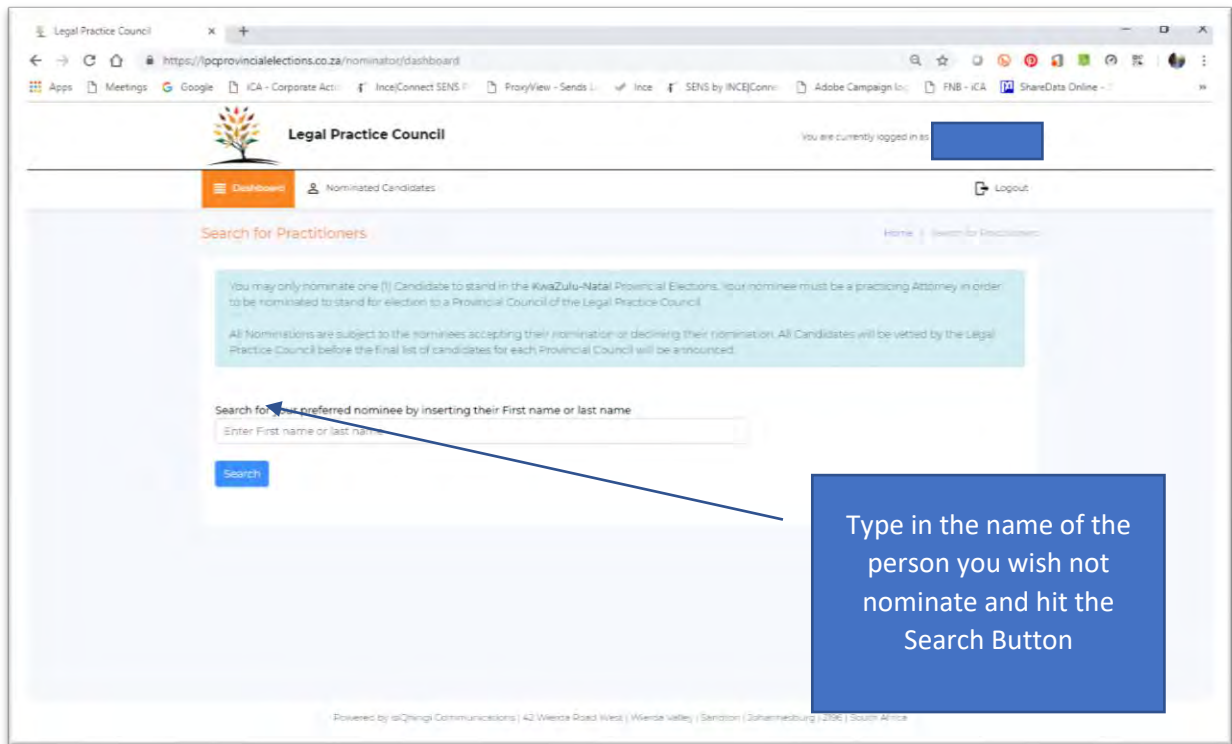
Legal Practice Council × +

https://lpcprovincialelections.co.za/nominator/dashboard

Apps Meetings Google iCA - Corporate Acti Ince|Connect SENS ProxyView - Sends Ince SENS by INCE|Conn Adobe Campaign lo FNB - iCA ShareData Online - »

Legal Practice Council

You are currently logged in as

Dashboard Nominated Candidates Logout

Search for Practitioners

Home | Search for Practitioners

You may only nominate one (1) Candidate to stand in the KwaZulu-Natal Provincial Elections. Your nominee must be a practicing Attorney in order to be nominated to stand for election to a Provincial Council of the Legal Practice Council.

All Nominations are subject to the nominees accepting their nomination or declining their nomination. All Candidates will be vetted by the Legal Practice Council before the final list of candidates for each Provincial Council will be announced.

Search for your preferred nominee by inserting their First name or last name

Enter First name or last name

Search

Type in the name of the person you wish not nominate and hit the Search Button

Powered by isiQhingi Communications | 42 Wierda Road West | Wierda Valley | Sandton | Johannesburg | 2196 | South Africa